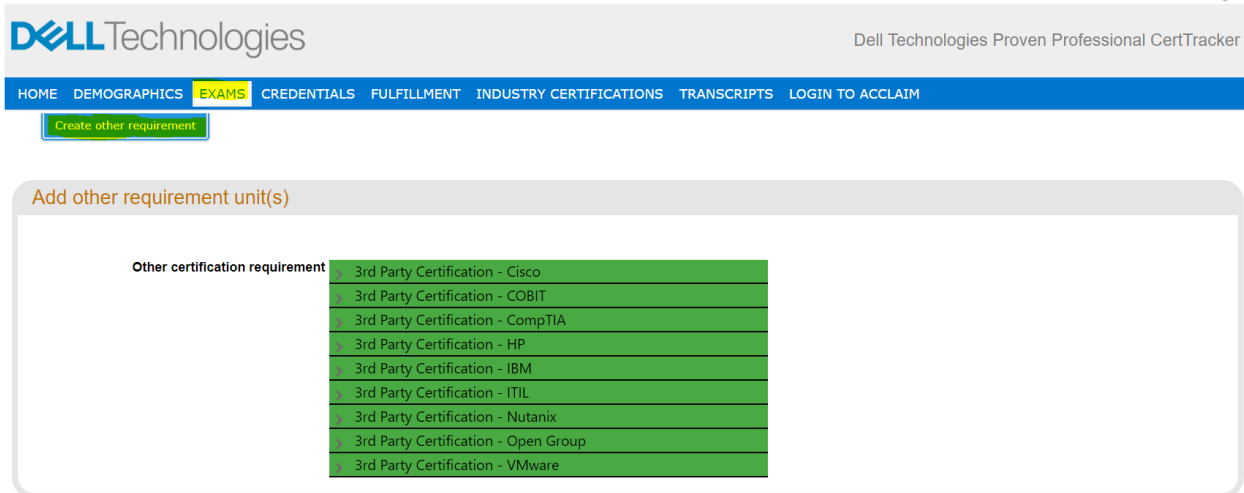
DELLTechnologies

Dell Technologies Proven Professional CertTracker

HOME DEMOGRAPHICS EXAMS CREDENTIALS FULFILLMENT INDUSTRY CERTIFICATIONS TRANSCRIPTS LOGIN TO ACCLAIM

Create other requirement

Add other requirement unit(s)

Other certification requirement

3rd Party Certification - Cisco
3rd Party Certification - COBIT
3rd Party Certification - CompTIA
3rd Party Certification - HP
3rd Party Certification - IBM
3rd Party Certification - ITIL
3rd Party Certification - Nutanix
3rd Party Certification - Open Group
3rd Party Certification - VMware